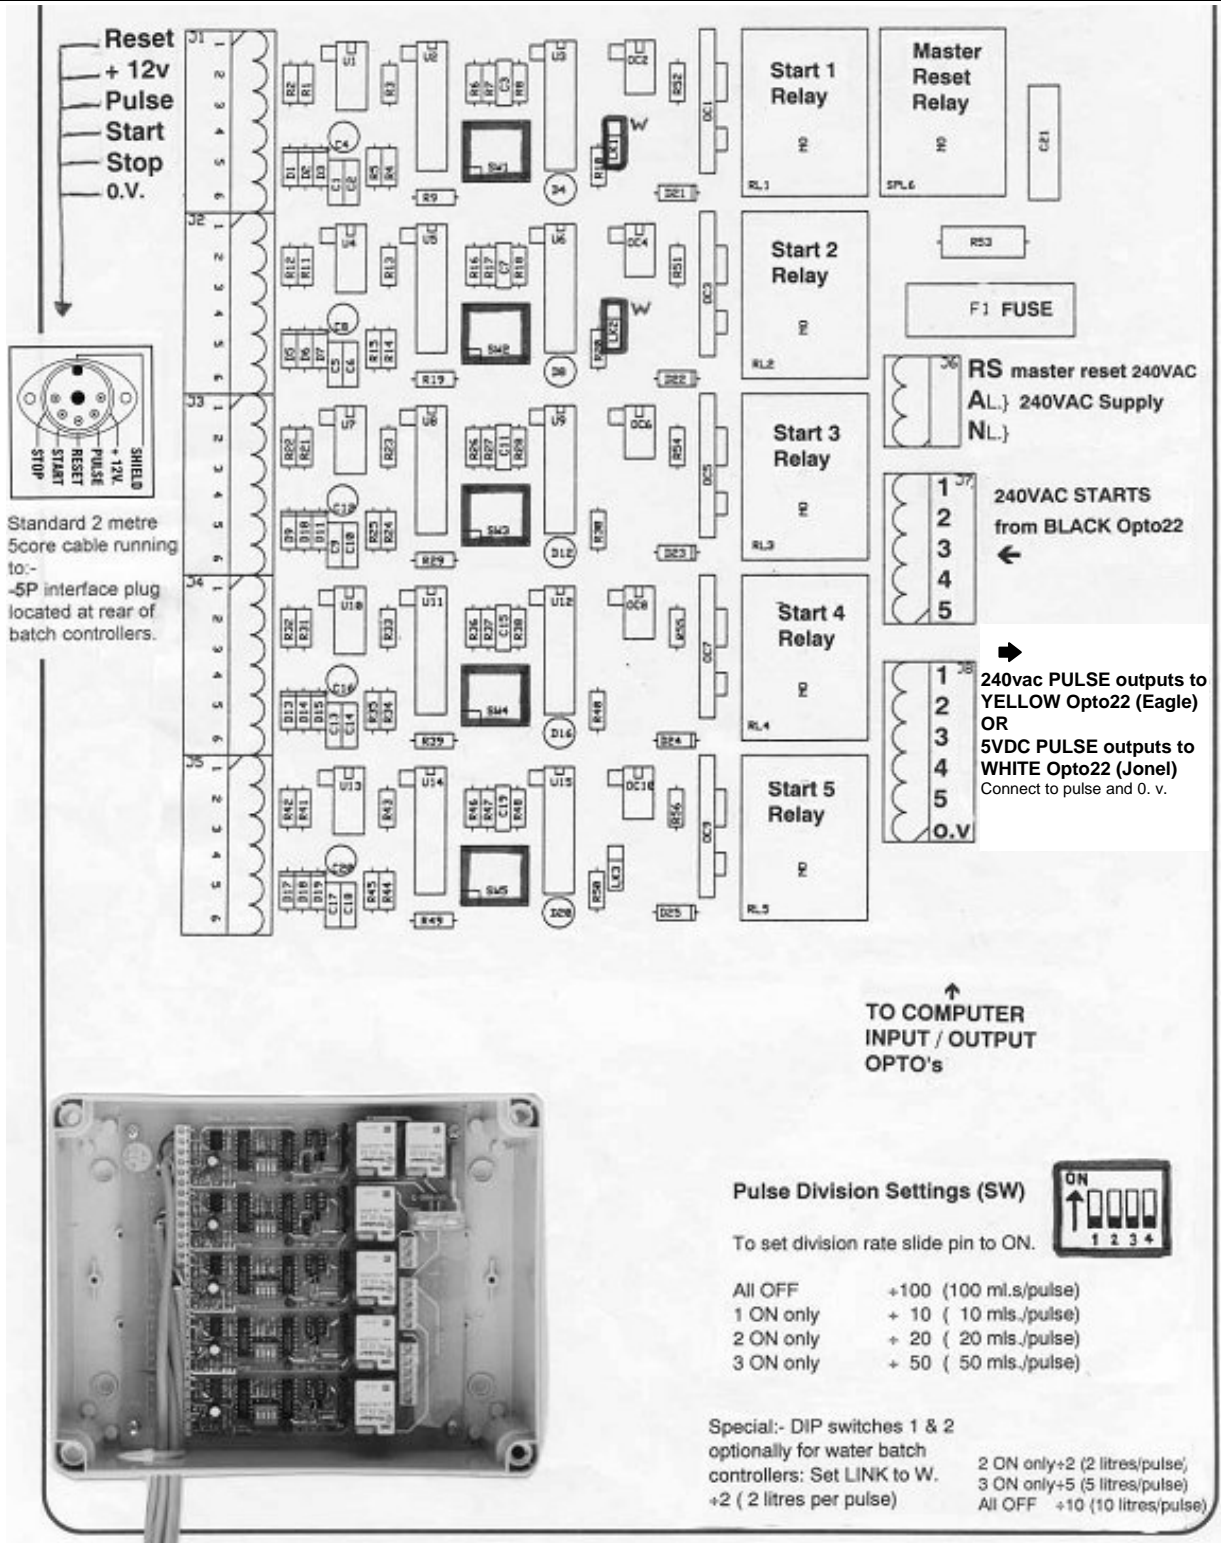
Reset
+ 12v
Pulse
Start
Stop
0.V.

SHIELD
+12V.
PULSE
RESET
START
STOP

Standard 2 metre 5core cable running to:- -5P interface plug located at rear of batch controllers.

J1 1 2 3 4 5 6
J2 1 2 3 4 5 6
J3 1 2 3 4 5 6
J4 1 2 3 4 5 6
J5 1 2 3 4 5 6

U1 U2 U3 U4 U5 U6 U7 U8 U9 U10 U11 U12 U13 U14 U15
R1 R2 R3 R4 R5 R6 R7 R8 R9 R10
SW1 SW2 SW3 SW4 SW5
LK1 W
LK2 W
LK3
D4 D8 D12 D16 D20
OC1 OC2 OC3 OC4 OC5 OC6 OC7 OC8 OC9 OC10
R52 R51 R54 R55 R56
DZ1 DZ2 DZ3 DZ4 DZ5

Start 1 Relay
RL1
Master Reset Relay
SPL6
C21
Start 2 Relay
RL2
R53
F1 FUSE
J6
RS master reset 240VAC
AL.} 240VAC Supply
NL.}
Start 3 Relay
RL3
J7
1
2
3
4
5
240VAC STARTS from BLACK Opto22
Start 4 Relay
RL4
J8
1
2
3
4
5
O.V
240vac PULSE outputs to YELLOW Opto22 (Eagle)
OR
5VDC PULSE outputs to WHITE Opto22 (Jonel)
Connect to pulse and 0. v.
Start 5 Relay
RL5

TO COMPUTER INPUT / OUTPUT OPTO's

Pulse Division Settings (SW)
ON
1 2 3 4

To set division rate slide pin to ON.

All OFF ÷100 (100 ml.s/pulse)
1 ON only ÷ 10 ( 10 mls./pulse)
2 ON only ÷ 20 ( 20 mls./pulse)
3 ON only ÷ 50 ( 50 mls./pulse)

Special:- DIP switches 1 & 2 optionally for water batch controllers: Set LINK to W. ÷2 ( 2 litres per pulse)

2 ON only÷2 (2 litres/pulse)
3 ON only÷5 (5 litres/pulse)
All OFF ÷10 (10 litres/pulse)